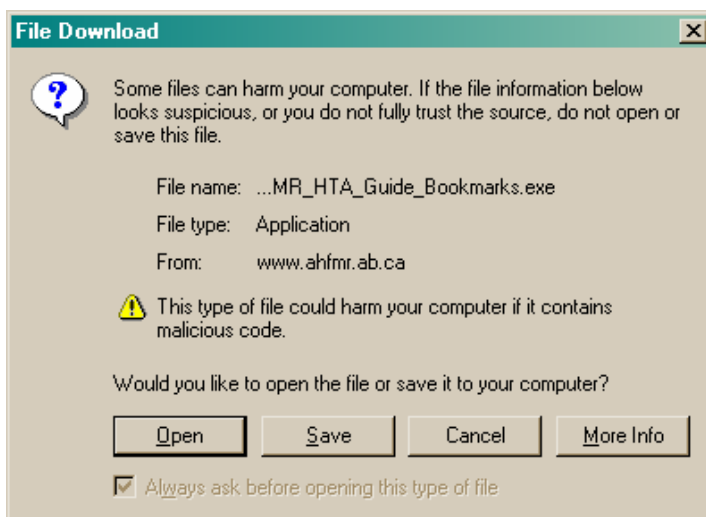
File Download

Some files can harm your computer. If the file information below looks suspicious, or you do not fully trust the source, do not open or save this file.

File name: ...MR_HTA_Guide_Bookmarks.exe

File type: Application

From: www.ahfmr.ab.ca

This type of file could harm your computer if it contains malicious code.

Would you like to open the file or save it to your computer?

Open | Save | Cancel | More Info

Always ask before opening this type of file